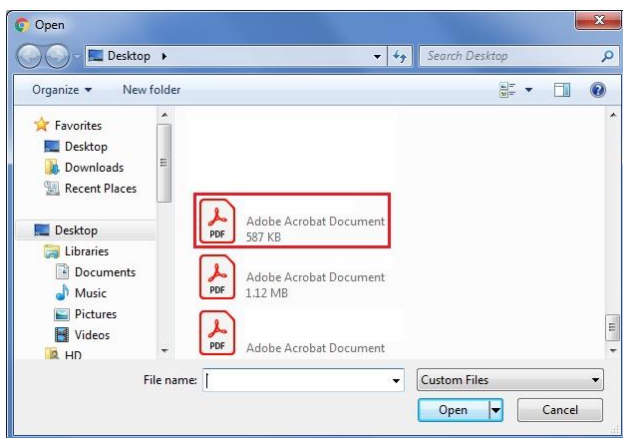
Open

Desktop ▸

Search Desktop

Organize ▾ New folder

Favorites
Desktop
Downloads
Recent Places

Desktop
Libraries
Documents
Music
Pictures
Videos
HD

PDF
Adobe Acrobat Document
587 KB

PDF
Adobe Acrobat Document
1.12 MB

PDF
Adobe Acrobat Document

File name:

Custom Files

Open

Cancel